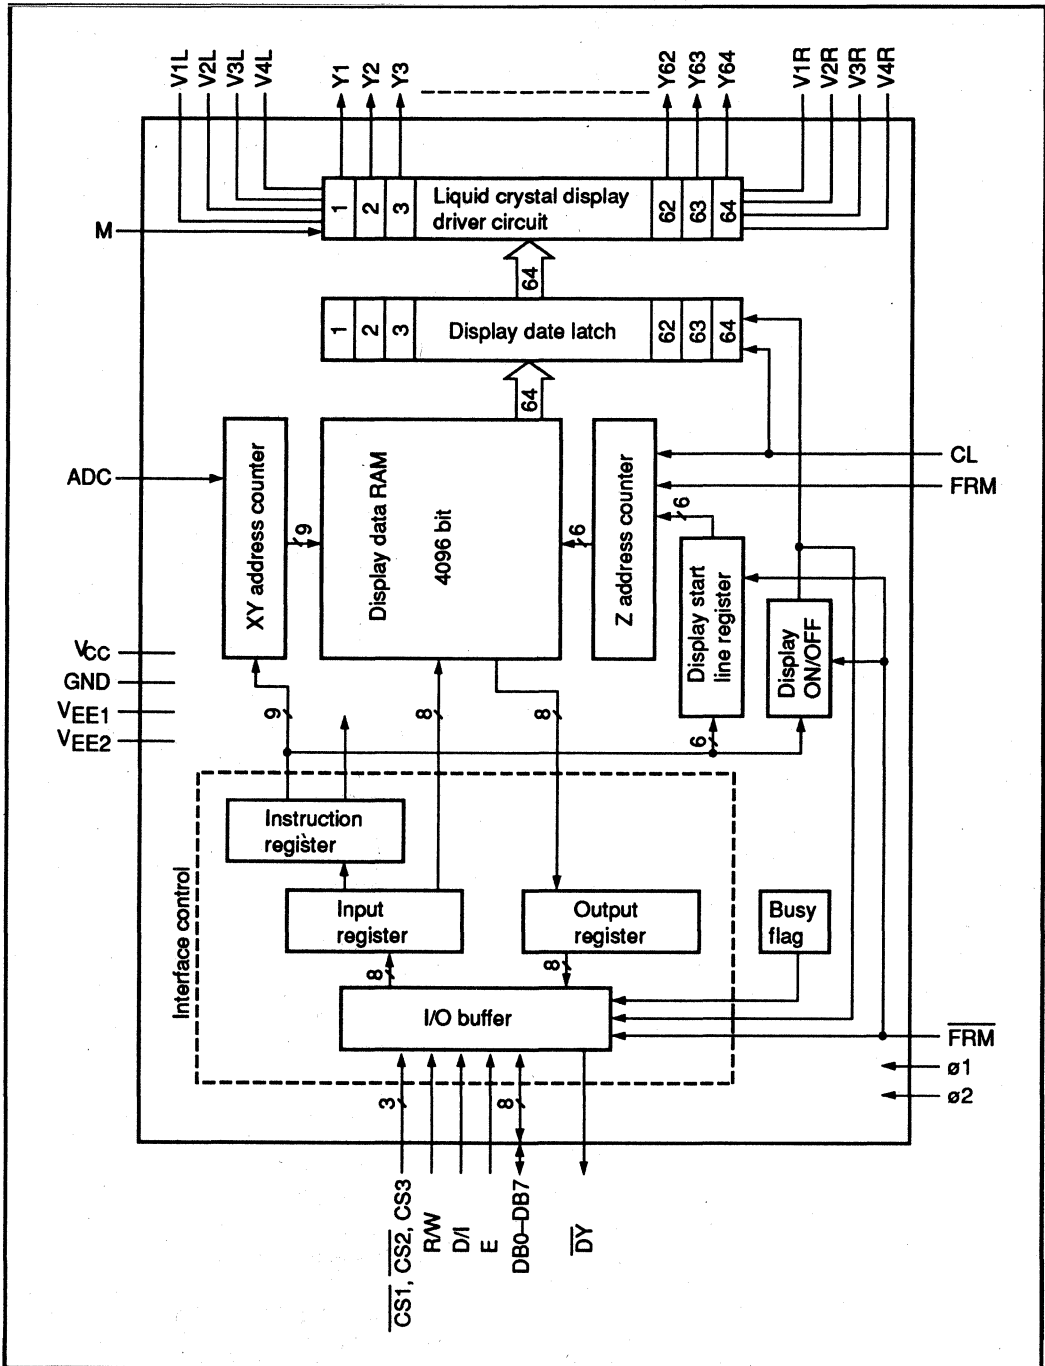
V1L V2L V3L V4L Y1 Y2 Y3 Y62 Y63 Y64 V1R V2R V3R V4R

M

1 2 3 Liquid crystal display driver circuit 62 63 64

64

1 2 3 Display date latch 62 63 64

64

ADC

XY address counter

9

Display data RAM

4096 bit

6

Z address counter

6

CL

FRM

Display start line register

Display ON/OFF

$V_{CC}$

GND

$V_{EE1}$

$V_{EE2}$

9

8

8

6

Interface control

Instruction register

Input register

Output register

Busy flag

8

8

I/O buffer

$\overline{FRM}$

ø1

ø2

3

8

$\overline{CS1}$, $\overline{CS2}$, CS3

R/W

D/I

E

DB0–DB7

$\overline{DY}$